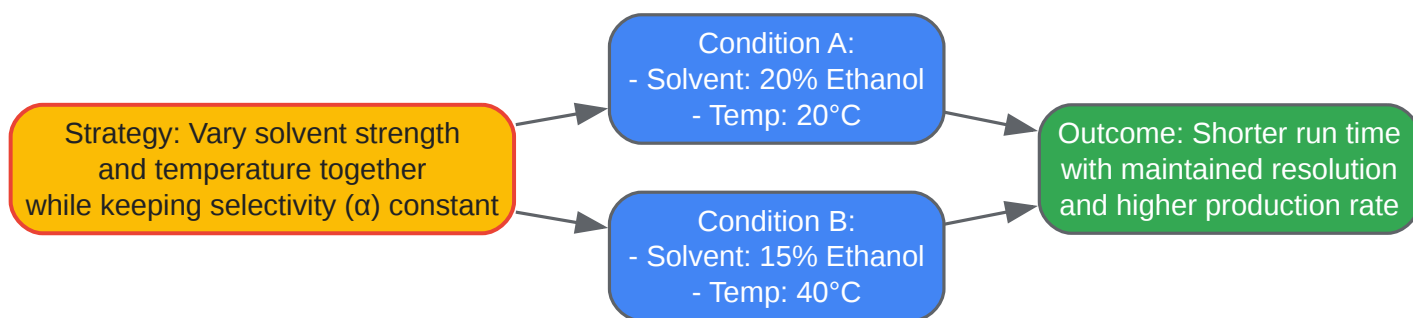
Strategy: Vary solvent strength and temperature together while keeping selectivity (α) constant

Condition A:
- Solvent: 20% Ethanol
- Temp: 20°C

Condition B:
- Solvent: 15% Ethanol
- Temp: 40°C

Outcome: Shorter run time with maintained resolution and higher production rate